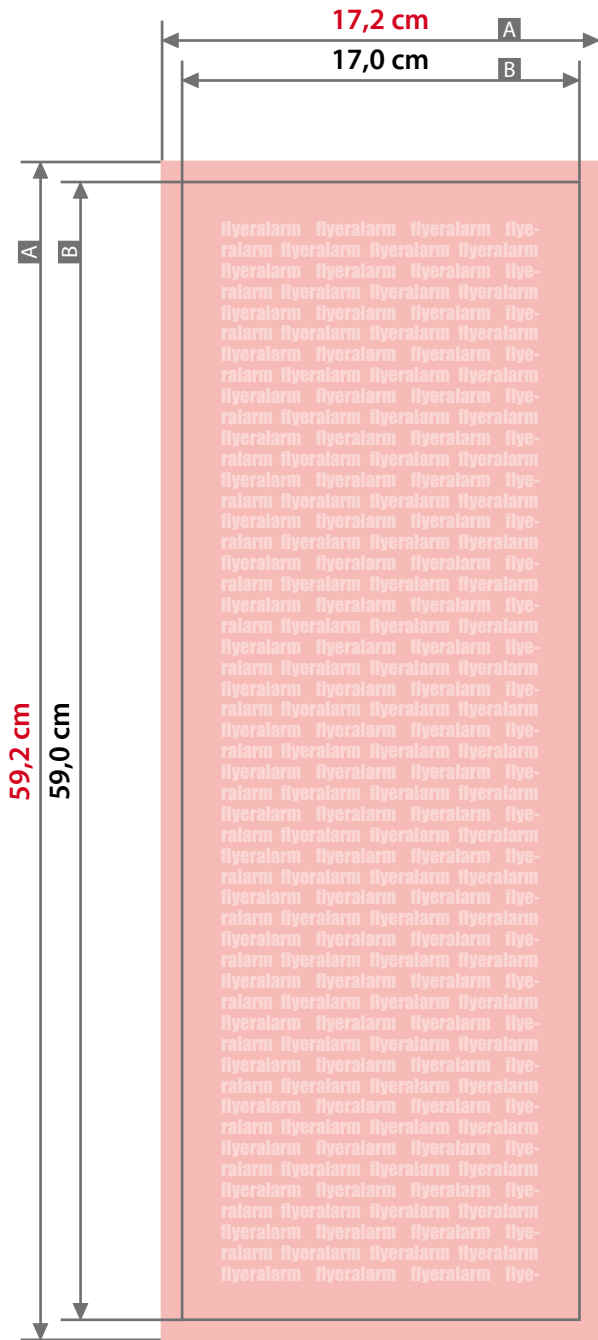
17,2 cm A
17,0 cm B
A
B
59,2 cm
59,0 cm
flyeralarm flyeralarm flyeralarm flye-
ralarm flyeralarm flyeralarm flyeralarm
flyeralarm flyeralarm flyeralarm flye-
ralarm flyeralarm flyeralarm flyeralarm
flyeralarm flyeralarm flyeralarm flye-
ralarm flyeralarm flyeralarm flyeralarm
flyeralarm flyeralarm flyeralarm flye-
ralarm flyeralarm flyeralarm flyeralarm
flyeralarm flyeralarm flyeralarm flye-
ralarm flyeralarm flyeralarm flyeralarm
flyeralarm flyeralarm flyeralarm flye-
ralarm flyeralarm flyeralarm flyeralarm
flyeralarm flyeralarm flyeralarm flye-
ralarm flyeralarm flyeralarm flyeralarm
flyeralarm flyeralarm flyeralarm flye-
ralarm flyeralarm flyeralarm flyeralarm
flyeralarm flyeralarm flyeralarm flye-
ralarm flyeralarm flyeralarm flyeralarm
flyeralarm flyeralarm flyeralarm flye-
ralarm flyeralarm flyeralarm flyeralarm
flyeralarm flyeralarm flyeralarm flye-
ralarm flyeralarm flyeralarm flyeralarm
flyeralarm flyeralarm flyeralarm flye-
ralarm flyeralarm flyeralarm flyeralarm
flyeralarm flyeralarm flyeralarm flye-
ralarm flyeralarm flyeralarm flyeralarm
flyeralarm flyeralarm flyeralarm flye-
ralarm flyeralarm flyeralarm flyeralarm
flyeralarm flyeralarm flyeralarm flye-
ralarm flyeralarm flyeralarm flyeralarm
flyeralarm flyeralarm flyeralarm flye-
ralarm flyeralarm flyeralarm flyeralarm
flyeralarm flyeralarm flyeralarm flye-
ralarm flyeralarm flyeralarm flyeralarm
flyeralarm flyeralarm flyeralarm flye-
ralarm flyeralarm flyeralarm flyeralarm
flyeralarm flyeralarm flyeralarm flye-
ralarm flyeralarm flyeralarm flyeralarm
flyeralarm flyeralarm flyeralarm flye-
ralarm flyeralarm flyeralarm flyeralarm
flyeralarm flyeralarm flyeralarm flye-
ralarm flyeralarm flyeralarm flyeralarm
flyeralarm flyeralarm flyeralarm flye-
ralarm flyeralarm flyeralarm flyeralarm
flyeralarm flyeralarm flyeralarm flye-
ralarm flyeralarm flyeralarm flyeralarm
flyeralarm flyeralarm flyeralarm flye-
ralarm flyeralarm flyeralarm flyeralarm
flyeralarm flyeralarm flyeralarm flye-
ralarm flyeralarm flyeralarm flyeralarm
flyeralarm flyeralarm flyeralarm flye-
ralarm flyeralarm flyeralarm flyeralarm
flyeralarm flyeralarm flyeralarm flye-
ralarm flyeralarm flyeralarm flyeralarm
flyeralarm flyeralarm flyeralarm flye-